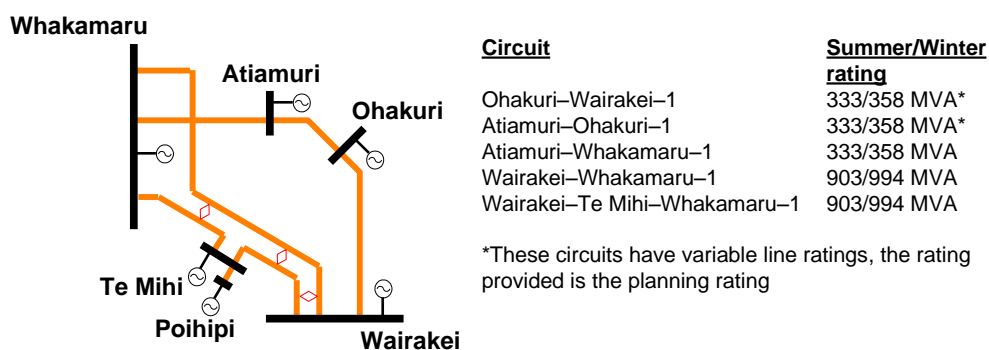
Whakamaru

Atiamuri

Ohakuri

Te Mihi

Poihipi

Wairakei

| Circuit | Summer/Winter rating |
|---|---|
| Ohakuri–Wairakei–1 | 333/358 MVA* |
| Atiamuri–Ohakuri–1 | 333/358 MVA* |
| Atiamuri–Whakamaru–1 | 333/358 MVA |
| Wairakei–Whakamaru–1 | 903/994 MVA |
| Wairakei–Te Mihi–Whakamaru–1 | 903/994 MVA |

*These circuits have variable line ratings, the rating provided is the planning rating